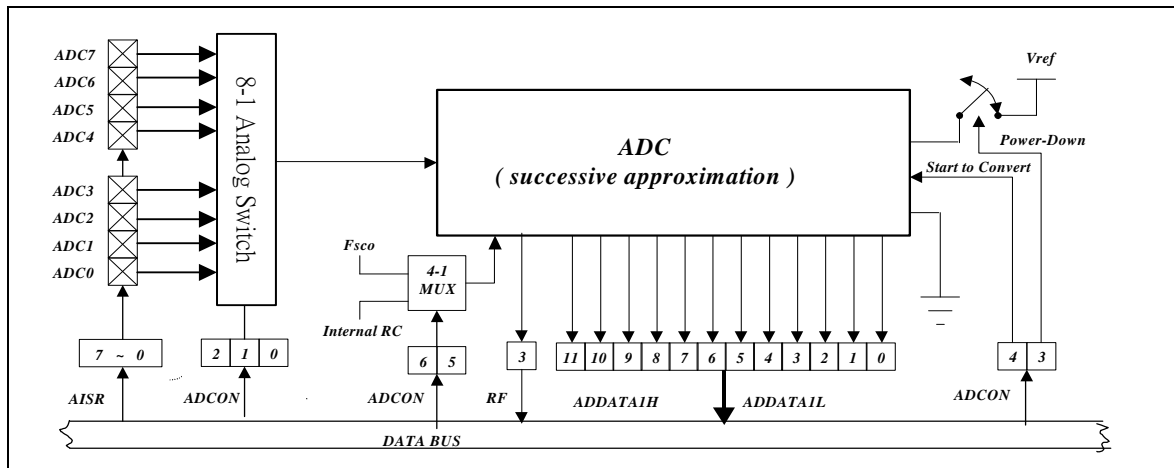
ADC7
ADC6
ADC5
ADC4
ADC3
ADC2
ADC1
ADC0

8-1 Analog Switch

ADC
( successive approximation )

Vref
Power-Down
Start to Convert

Fsco
4-1 MUX
Internal RC

7 ~ 0
2 1 0
6 5
3
11 10 9 8 7 6 5 4 3 2 1 0
4 3

AISR
ADCON
ADCON
RF
ADDATA1H
ADDATA1L
ADCON

DATA BUS